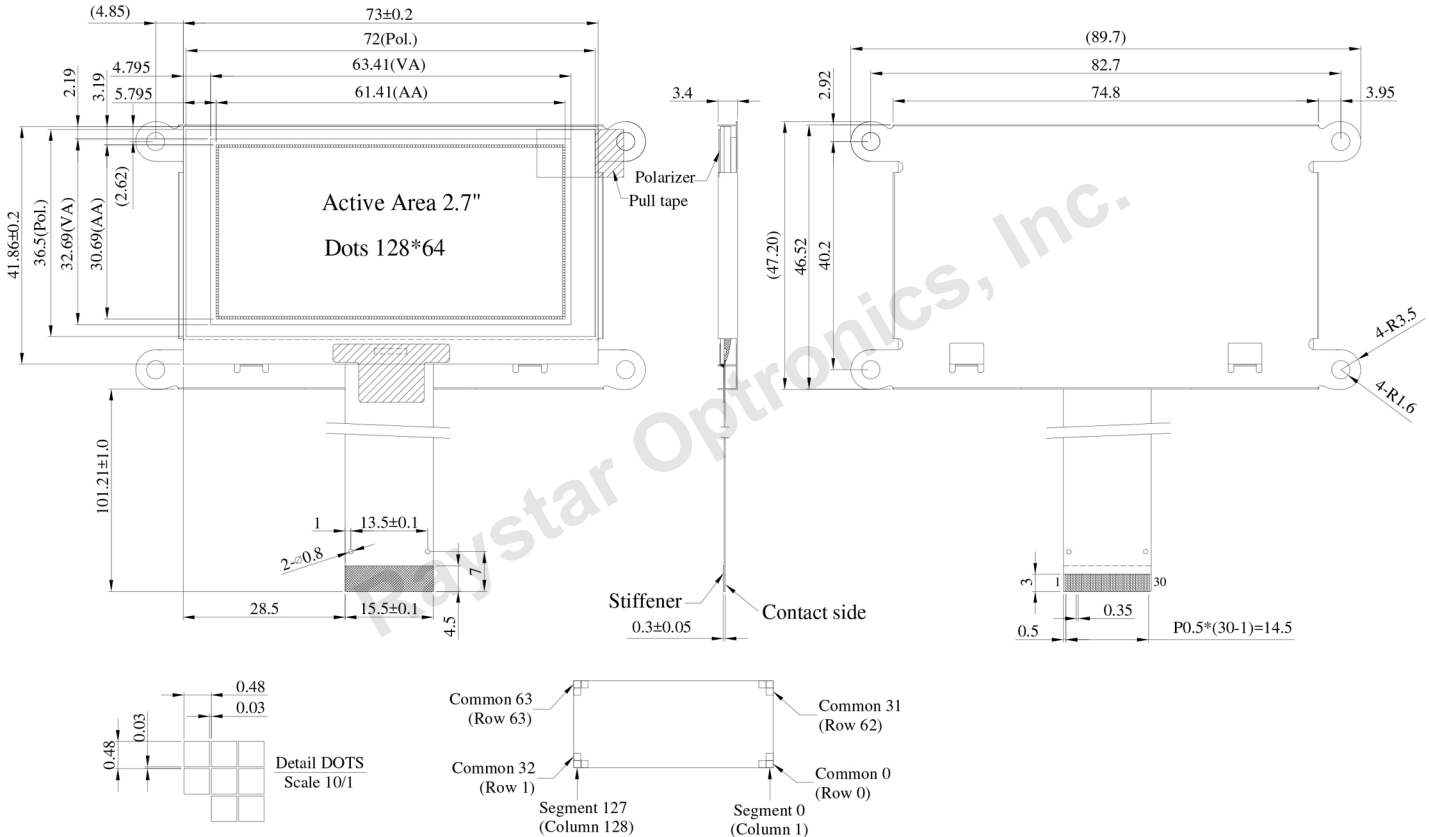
(4.85)
73±0.2
72(Pol.)
63.41(VA)
61.41(AA)
4.795
5.795
2.19
3.19
(2.62)
41.86±0.2
36.5(Pol.)
32.69(VA)
30.69(AA)
Active Area 2.7"
Dots 128*64
Polarizer
Pull tape
3.4
101.21±1.0
1
13.5±0.1
2-⌀0.8
7
28.5
15.5±0.1
4.5
Stiffener
Contact side
0.3±0.05
(89.7)
82.7
74.8
2.92
3.95
(47.20)
46.52
40.2
4-R3.5
4-R1.6
3
1
30
0.35
0.5
P0.5*(30-1)=14.5
Raystar Optronics, Inc.
0.48
0.03
0.03
0.48
Detail DOTS
Scale 10/1
Common 63
(Row 63)
Common 31
(Row 62)
Common 32
(Row 1)
Common 0
(Row 0)
Segment 127
(Column 128)
Segment 0
(Column 1)